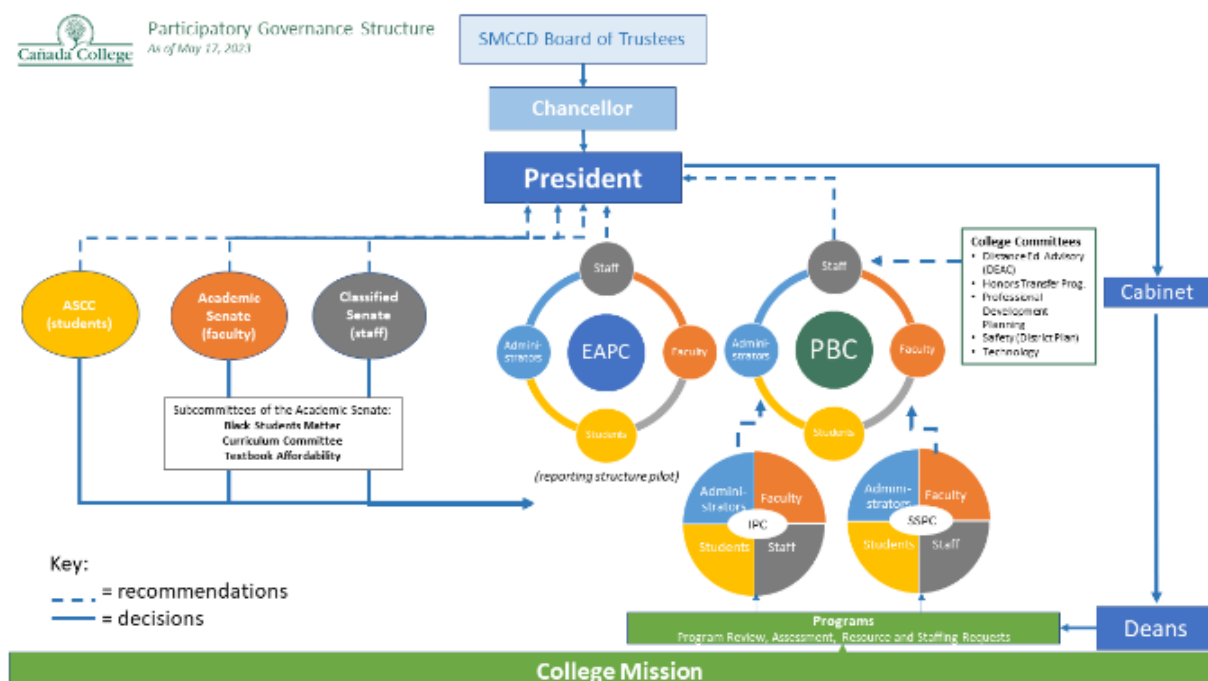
Cañada College

Participatory Governance Structure
As of May 17, 2023

SMCCD Board of Trustees

Chancellor

President

ASCC (students)

Academic Senate (faculty)

Classified Senate (staff)

Subcommittees of the Academic Senate:
Black Students Matter
Curriculum Committee
Textbook Affordability

Staff

Administrators

EAPC

Faculty

Students

(reporting structure pilot)

Staff

Administrators

PBC

Faculty

Students

College Committees
• Distance Ed. Advisory (DEAC)
• Honors Transfer Prog.
• Professional Development Planning
• Safety (District Plan)
• Technology

Cabinet

Administrators

Faculty

IPC

Students

Staff

Administrators

Faculty

SSPC

Students

Staff

Key:
= recommendations
= decisions

Programs
Program Review, Assessment, Resource and Staffing Requests

Deans

College Mission